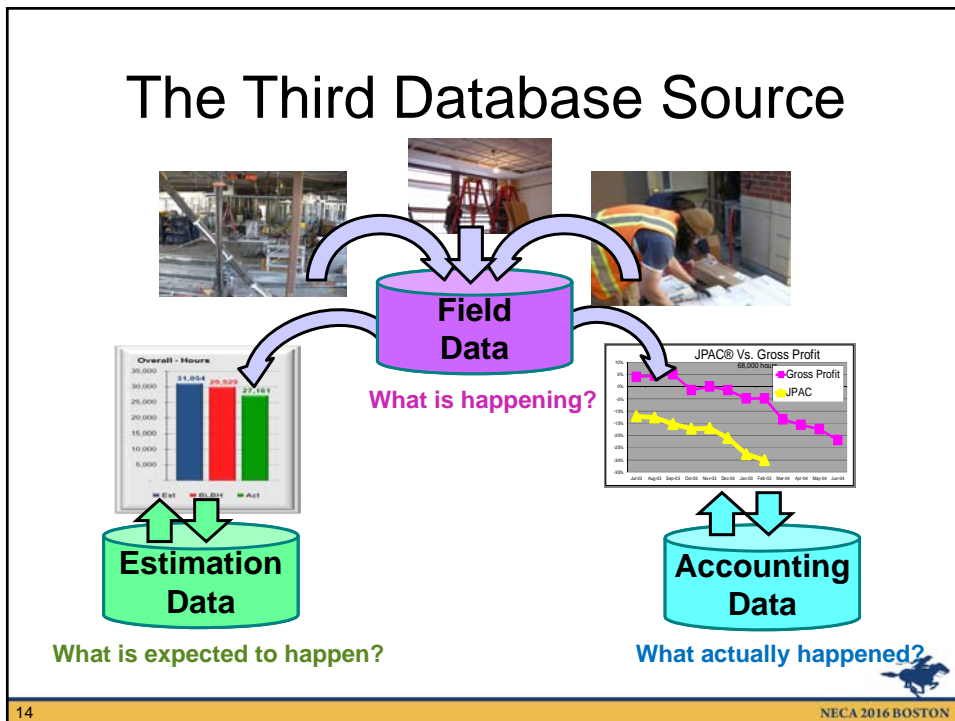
The Third Database Source

Field Data

What is happening?

Overall - Hours

35,000
30,000
25,000
20,000
15,000
10,000
5,000

31,054 29,929 27,161

Est BLBH Act

Estimation Data

What is expected to happen?

JPAC® Vs. Gross Profit

68,000 hou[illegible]

Gross Profit

JPAC

10%
5%
0%
-5%
-10%
-15%
-20%
-25%
-30%
-35%

Jul-03 Aug-03 Sep-03 Oct-03 Nov-03 Dec-03 Jan-03 Feb-03 Mar-04 Apr-04 May-04 Jun-04

Accounting Data

What actually happened?

14

NECA 2016 BOSTON